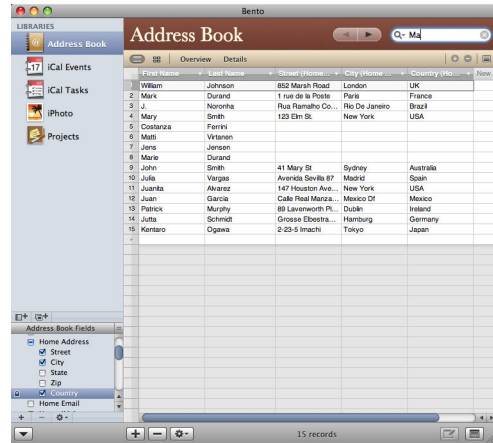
Bento

LIBRARIES

Address Book

iCal Events

iCal Tasks

iPhoto

Projects

Address Book

Q- Ma

Overview Details

|  | First Name | Last Name | Street (Home... | City (Home ... | Country (Ho... | New |
|---|---|---|---|---|---|---|
| 1 | William | Johnson | 852 Marsh Road | London | UK |  |
| 2 | Mark | Durand | 1 rue de la Poste | Paris | France |  |
| 3 | J. | Noronha | Rua Ramalho Co... | Rio De Janeiro | Brazil |  |
| 4 | Mary | Smith | 123 Elm St. | New York | USA |  |
| 5 | Costanza | Ferrini |  |  |  |  |
| 6 | Matti | Virtanen |  |  |  |  |
| 7 | Jens | Jensen |  |  |  |  |
| 8 | Marie | Durand |  |  |  |  |
| 9 | John | Smith | 41 Mary St | Sydney | Australia |  |
| 10 | Julia | Vargas | Avenida Sevilla 87 | Madrid | Spain |  |
| 11 | Juanita | Alvarez | 147 Houston Ave... | New York | USA |  |
| 12 | Juan | Garcia | Calle Real Manza... | Mexico Df | Mexico |  |
| 13 | Patrick | Murphy | 89 Lavenworth Pl... | Dublin | Ireland |  |
| 14 | Jutta | Schmidt | Grosse Elbestra... | Hamburg | Germany |  |
| 15 | Kentaro | Ogawa | 2-23-5 Imachi | Tokyo | Japan |  |

Address Book Fields

Home Address
Street
City
State
Zip
Country
Home Email

15 records